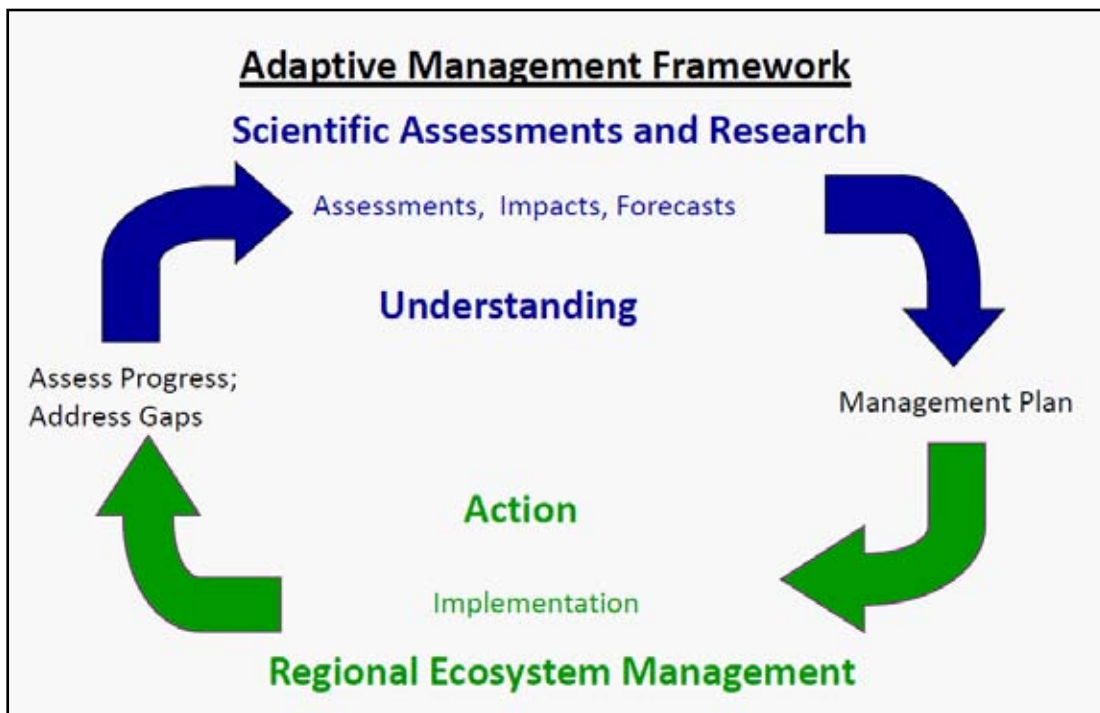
Adaptive Management Framework

Scientific Assessments and Research

Assessments, Impacts, Forecasts

Understanding

Assess Progress; Address Gaps

Management Plan

Action

Implementation

Regional Ecosystem Management